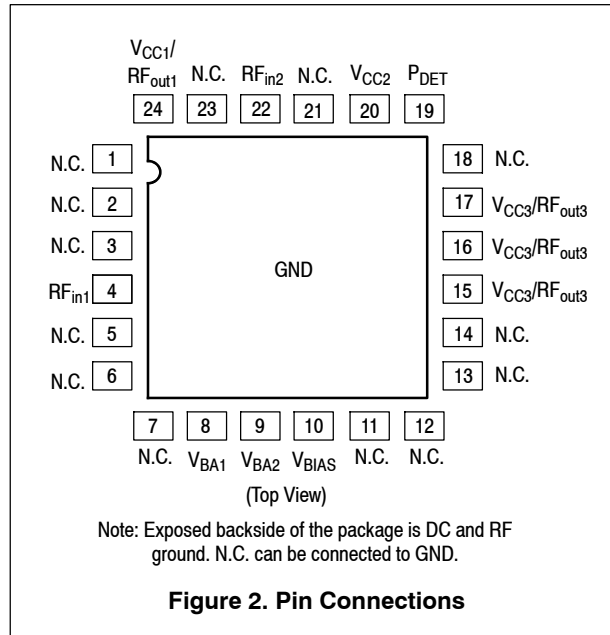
$V_{CC1}$/ $RF_{out1}$ N.C. $RF_{in2}$ N.C. $V_{CC2}$ $P_{DET}$

24 23 22 21 20 19

N.C. 1

N.C. 2

N.C. 3

$RF_{in1}$ 4

N.C. 5

N.C. 6

GND

18 N.C.

17 $V_{CC3}/RF_{out3}$

16 $V_{CC3}/RF_{out3}$

15 $V_{CC3}/RF_{out3}$

14 N.C.

13 N.C.

7 8 9 10 11 12

N.C. $V_{BA1}$ $V_{BA2}$ $V_{BIAS}$ N.C. N.C.

(Top View)

Note: Exposed backside of the package is DC and RF ground. N.C. can be connected to GND.

Figure 2. Pin Connections